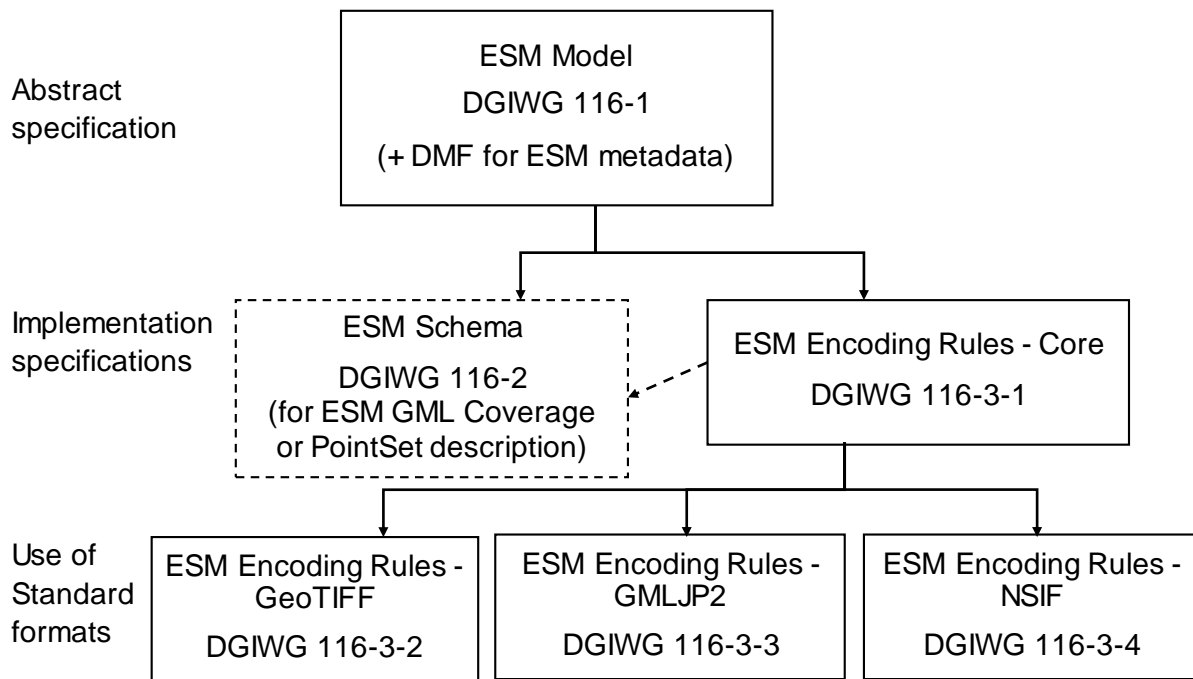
Abstract specification

ESM Model
DGIWG 116-1
(+ DMF for ESM metadata)

Implementation specifications

ESM Schema
DGIWG 116-2
(for ESM GML Coverage or PointSet description)

ESM Encoding Rules - Core
DGIWG 116-3-1

Use of Standard formats

ESM Encoding Rules - GeoTIFF
DGIWG 116-3-2

ESM Encoding Rules - GMLJP2
DGIWG 116-3-3

ESM Encoding Rules - NSIF
DGIWG 116-3-4